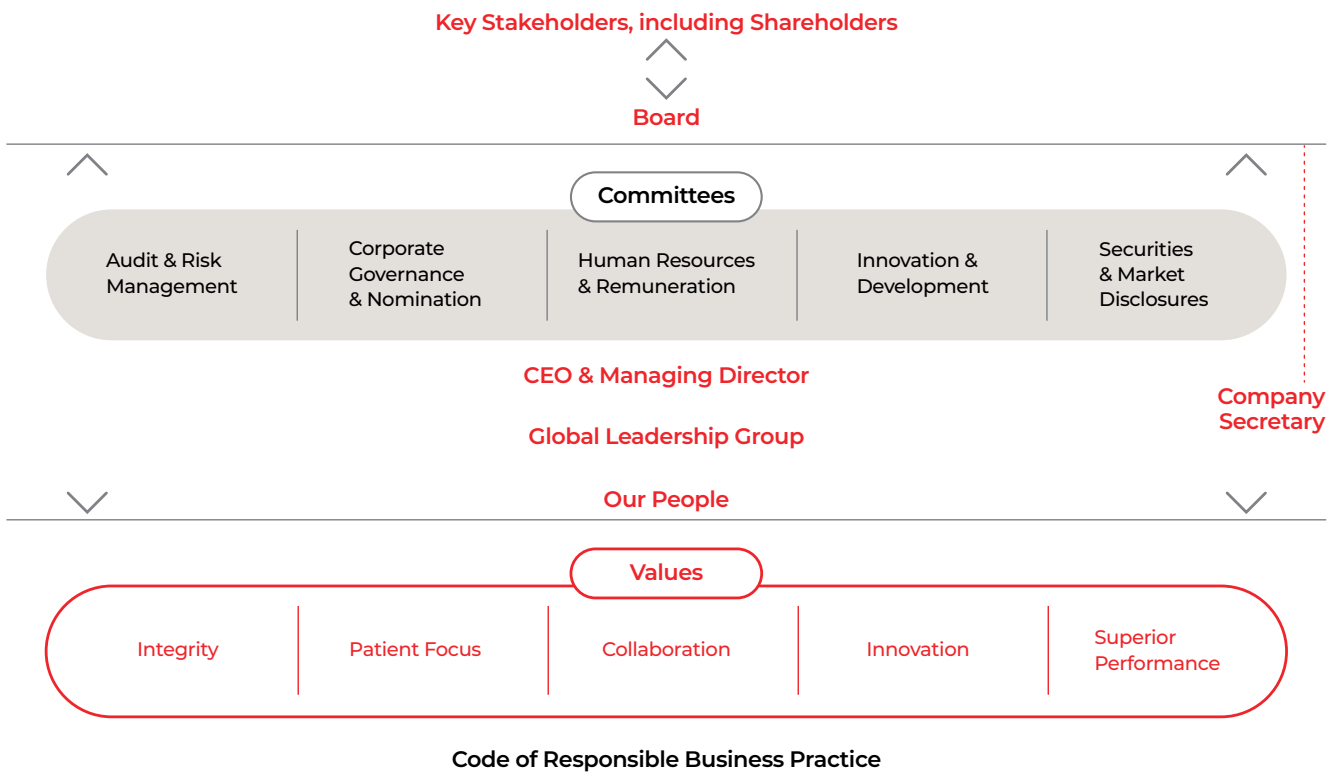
Key Stakeholders, including Shareholders

Board

Committees

Audit & Risk Management

Corporate Governance & Nomination

Human Resources & Remuneration

Innovation & Development

Securities & Market Disclosures

CEO & Managing Director

Company Secretary

Global Leadership Group

Our People

Values

Integrity

Patient Focus

Collaboration

Innovation

Superior Performance

Code of Responsible Business Practice